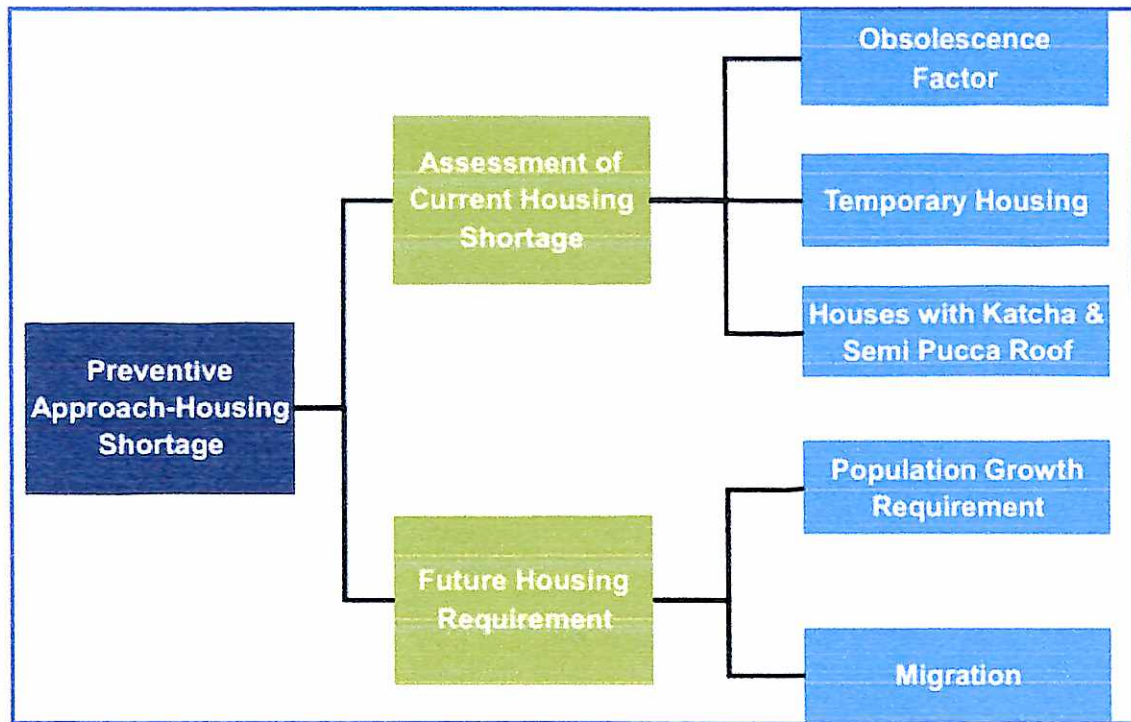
Preventive Approach-Housing Shortage

Assessment of Current Housing Shortage

Obsolescence Factor

Temporary Housing

Houses with Katcha & Semi Pucca Roof

Future Housing Requirement

Population Growth Requirement

Migration